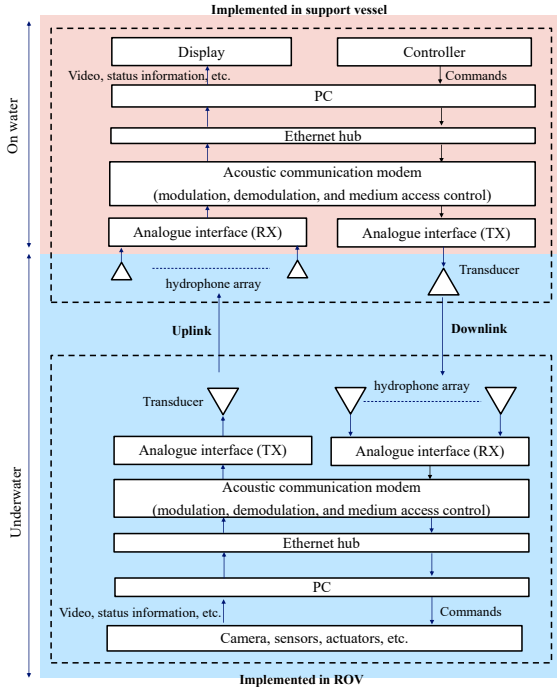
Implemented in support vessel

On water

Display

Controller

Video, status information, etc.

Commands

PC

Ethernet hub

Acoustic communication modem
(modulation, demodulation, and medium access control)

Analogue interface (RX)

Analogue interface (TX)

hydrophone array

Transducer

Uplink

Downlink

Underwater

Transducer

hydrophone array

Analogue interface (TX)

Analogue interface (RX)

Acoustic communication modem
(modulation, demodulation, and medium access control)

Ethernet hub

PC

Video, status information, etc.

Commands

Camera, sensors, actuators, etc.

Implemented in ROV